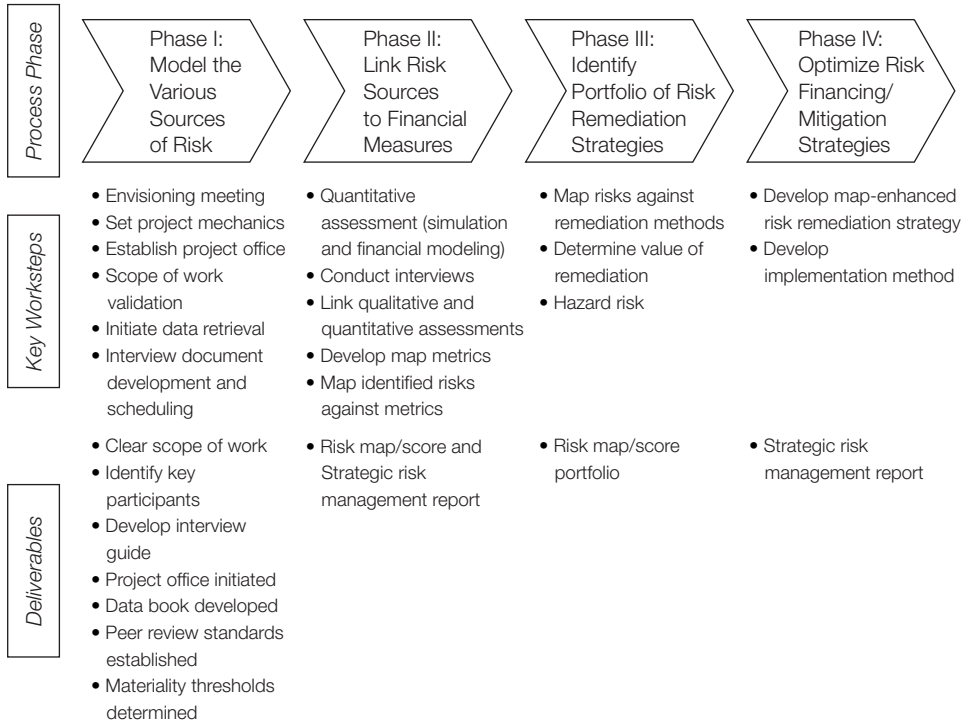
Process Phase

Phase I: Model the Various Sources of Risk

Phase II: Link Risk Sources to Financial Measures

Phase III: Identify Portfolio of Risk Remediation Strategies

Phase IV: Optimize Risk Financing/ Mitigation Strategies

Key Worksteps

• Envisioning meeting
• Set project mechanics
• Establish project office
• Scope of work validation
• Initiate data retrieval
• Interview document development and scheduling

• Quantitative assessment (simulation and financial modeling)
• Conduct interviews
• Link qualitative and quantitative assessments
• Develop map metrics
• Map identified risks against metrics

• Map risks against remediation methods
• Determine value of remediation
• Hazard risk

• Develop map-enhanced risk remediation strategy
• Develop implementation method

Deliverables

• Clear scope of work
• Identify key participants
• Develop interview guide
• Project office initiated
• Data book developed
• Peer review standards established
• Materiality thresholds determined

• Risk map/score and Strategic risk management report

• Risk map/score portfolio

• Strategic risk management report